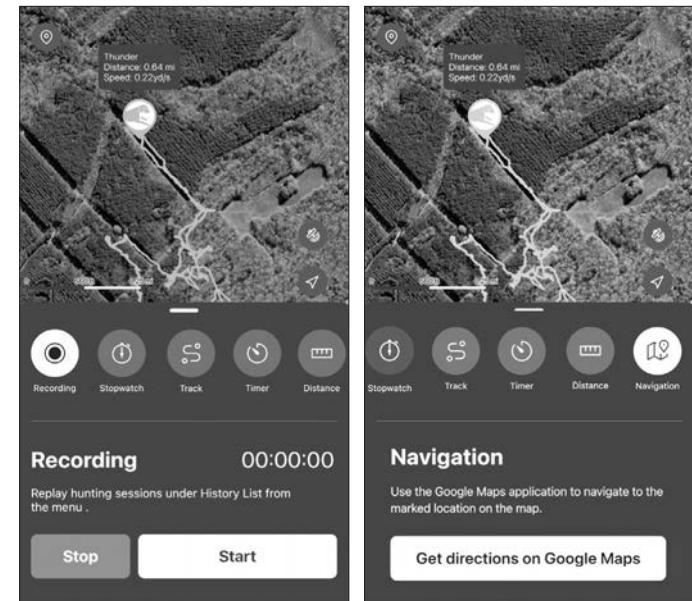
Thunder
Distance: 0.64 mi
Speed: 0.22yd/s

Recording
Stopwatch
Track
Timer
Distance

Recording
00:00:00

Replay hunting sessions under History List from the menu .

Stop
Start

Thunder
Distance: 0.64 mi
Speed: 0.22yd/s

Stopwatch
Track
Timer
Distance
Navigation

Navigation

Use the Google Maps application to navigate to the marked location on the map.

Get directions on Google Maps